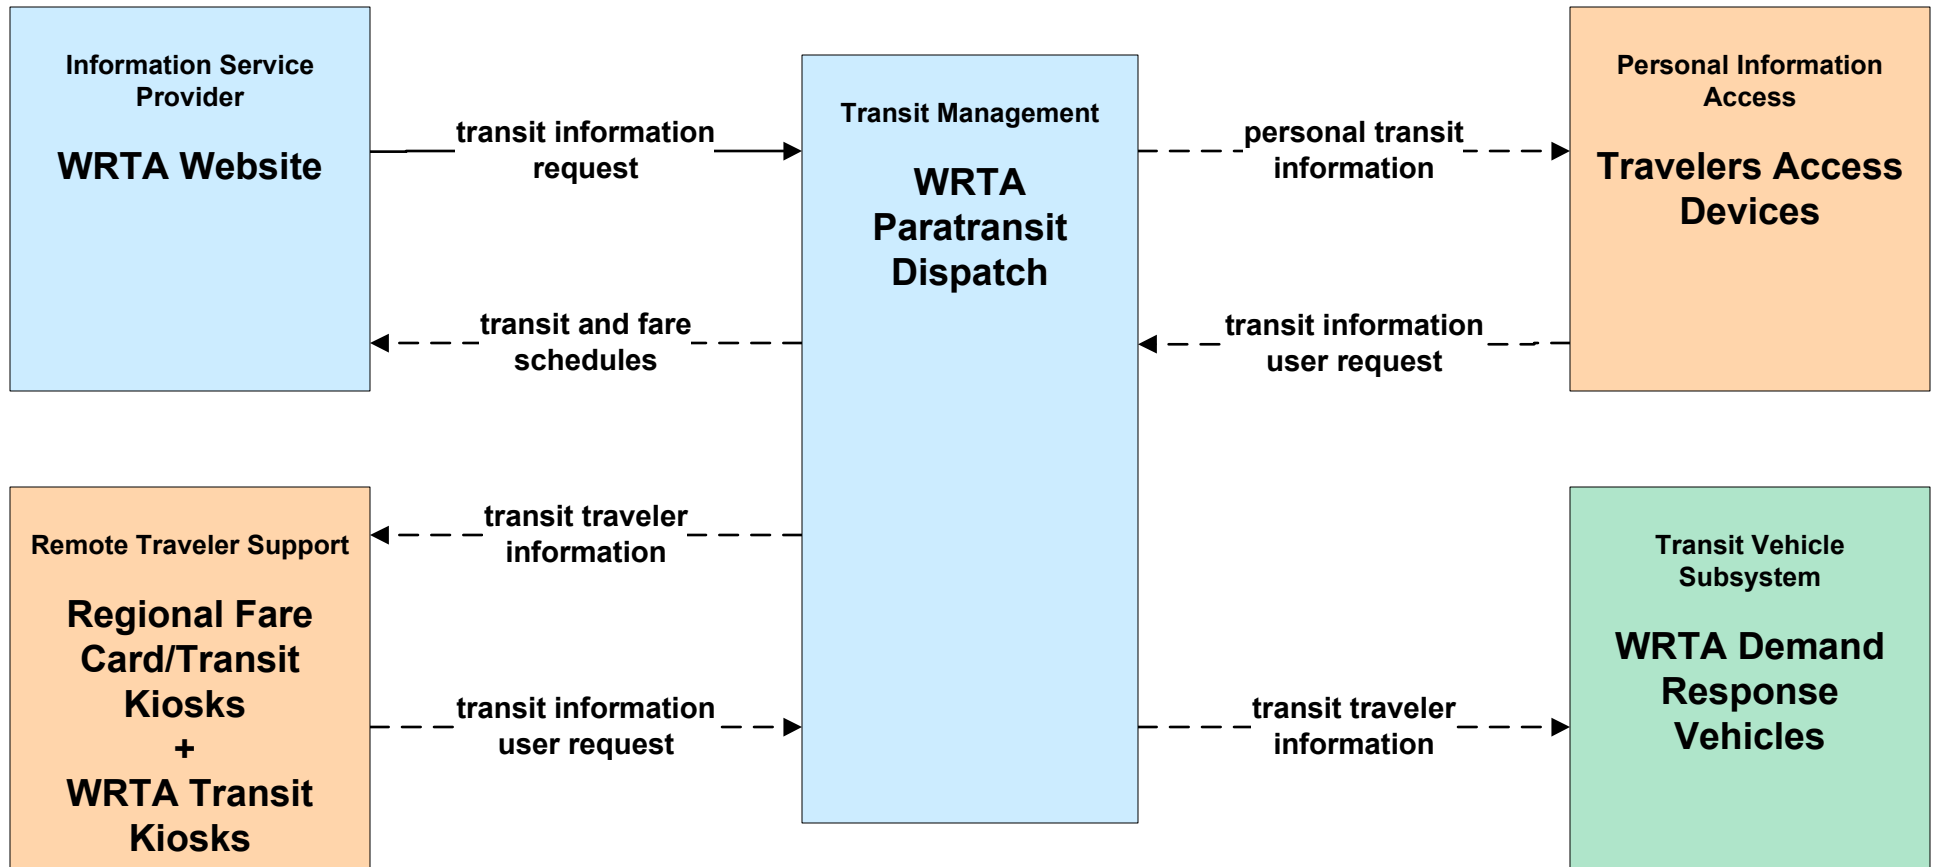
Information Service Provider

WRTA Website

transit information request

transit and fare schedules

Transit Management

WRTA Paratransit Dispatch

personal transit information

transit information user request

Personal Information Access

Travelers Access Devices

Remote Traveler Support

Regional Fare Card/Transit Kiosks
+
WRTA Transit Kiosks

transit traveler information

transit information user request

transit traveler information

Transit Vehicle Subsystem

WRTA Demand Response Vehicles